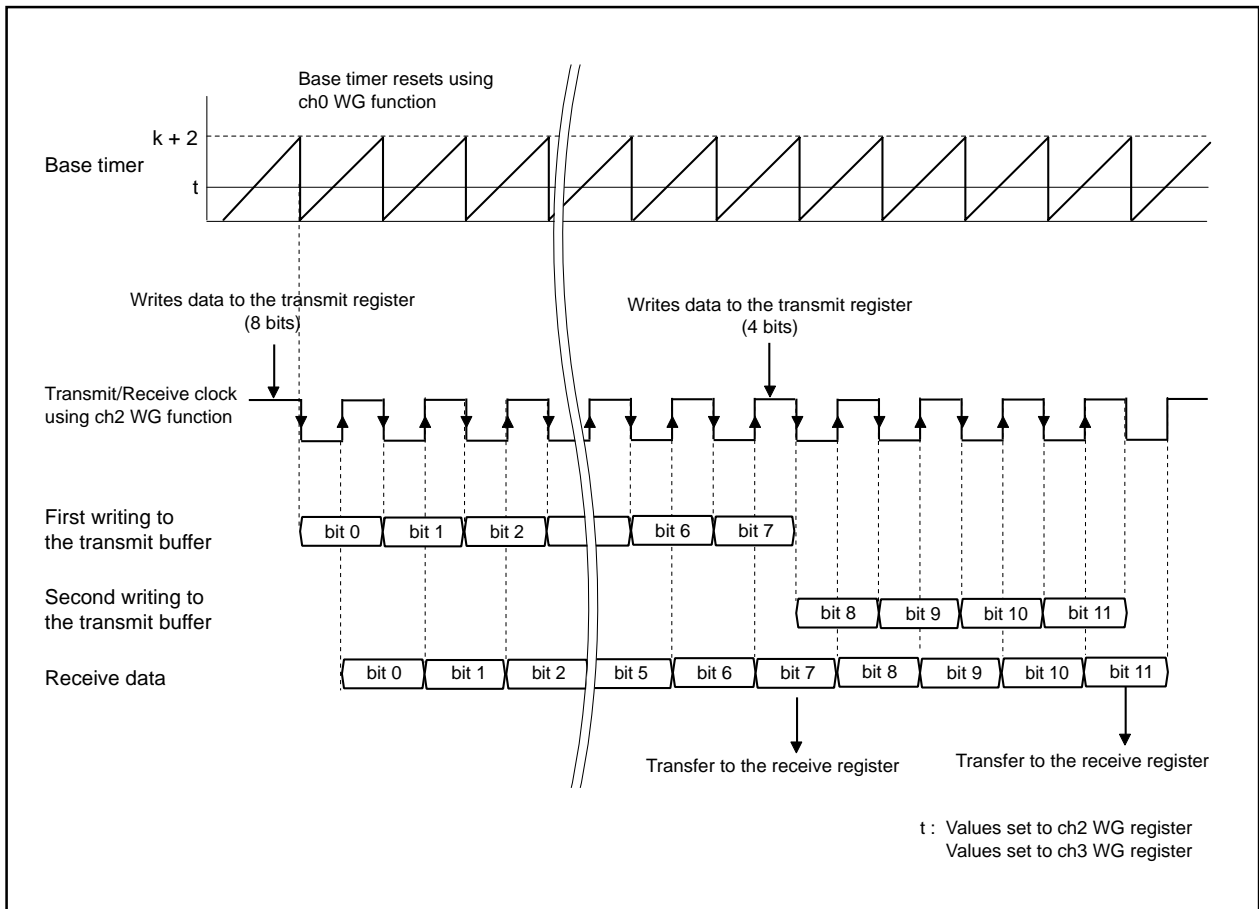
Base timer resets using ch0 WG function

k + 2

Base timer

t

Writes data to the transmit register (8 bits)

Writes data to the transmit register (4 bits)

Transmit/Receive clock using ch2 WG function

First writing to the transmit buffer

bit 0 bit 1 bit 2 bit 6 bit 7

Second writing to the transmit buffer

bit 8 bit 9 bit 10 bit 11

Receive data

bit 0 bit 1 bit 2 bit 5 bit 6 bit 7 bit 8 bit 9 bit 10 bit 11

Transfer to the receive register

Transfer to the receive register

t : Values set to ch2 WG register
Values set to ch3 WG register